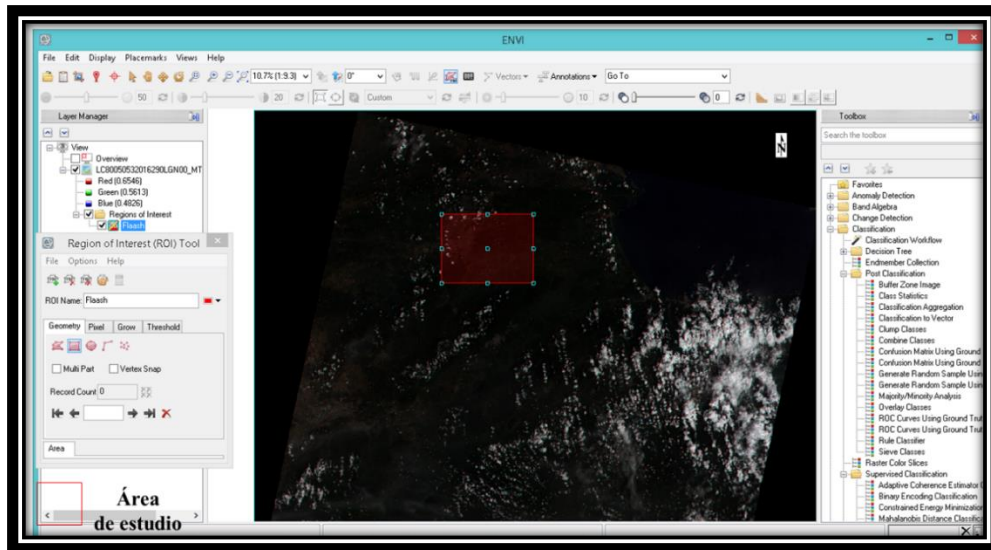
ENVI

File Edit Display Placemarks Views Help

10.7% (1:9.3) 0° Vectors Annotations Go To

50 20 Custom 10 0

Layer Manager

View
Overview
LC80050532016290LGN00_MT
Red (0.6546)
Green (0.5613)
Blue (0.4826)
Regions of Interest
Flaash

Region of Interest (ROI) Tool

File Options Help

ROI Name: Flaash

Geometry Pixel Grow Threshold

Multi Part Vertex Snap

Record Count 0

Area

N

Toolbox

Search the toolbox

Favorites
Anomaly Detection
Band Algebra
Change Detection
Classification
Classification Workflow
Decision Tree
Endmember Collection
Post Classification
Buffer Zone Image
Class Statistics
Classification Aggregation
Classification to Vector
Clump Classes
Combine Classes
Confusion Matrix Using Ground
Confusion Matrix Using Ground
Generate Random Sample Usin
Generate Random Sample Usin
Majority/Minority Analysis
Overlay Classes
ROC Curves Using Ground Trut
ROC Curves Using Ground Trut
Rule Classifier
Sieve Classes
Raster Color Slices
Supervised Classification
Adaptive Coherence Estimator
Binary Encoding Classification
Constrained Energy Minimizatio
Mahalanobis Distance Classific

Área de estudio